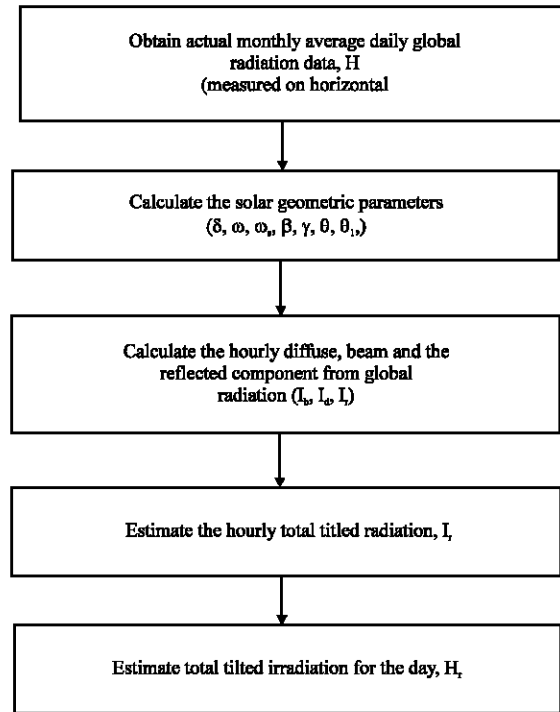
Obtain actual monthly average daily global radiation data, H (measured on horizontal

Calculate the solar geometric parameters ($\delta$, $\omega$, $\omega_s$, $\beta$, $\gamma$, $\theta$, $\theta_1$,)

Calculate the hourly diffuse, beam and the reflected component from global radiation ($I_b$, $I_d$, $I_r$)

Estimate the hourly total titled radiation, $I_r$

Estimate total tilted irradiation for the day, $H_r$